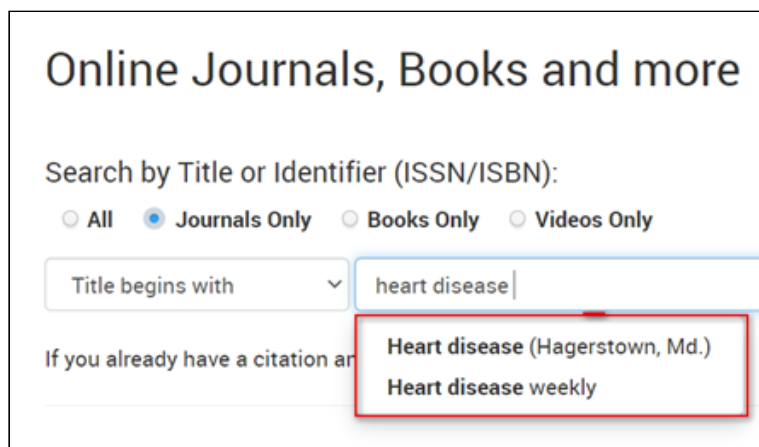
Online Journals, Books and more

Search by Title or Identifier (ISSN/ISBN):

All Journals Only Books Only Videos Only

Title begins with

heart disease

Heart disease (Hagerstown, Md.)

Heart disease weekly

If you already have a citation ar